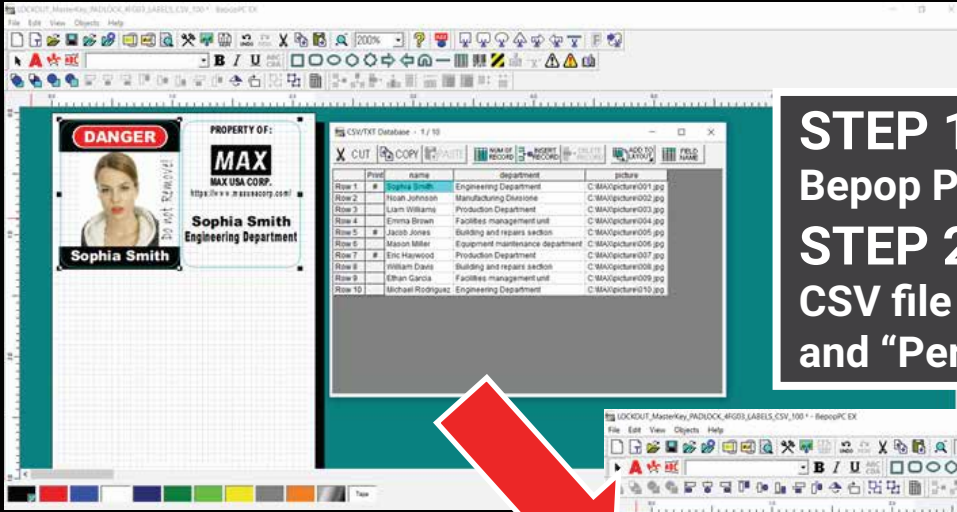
LOCKOUT_MasterKey_PADLOCK_4FG03_LABELS_CSV_100 * - BepopPC EX
File Edit View Objects Help

200%

B I U

DANGER

PROPERTY OF:

MAX

MAX USA CORP.

https://www.maxusacorp.com/

Sophia Smith

Engineering Department

Do not Remove!

Sophia Smith

CSV/TXT Database - 1 / 10

CUT COPY PASTE NUM OF RECORD INSERT RECORD DELETE RECORD ADD TO LAYOUT FIELD NAME

| | Print | name | department | picture |
|---|---|---|---|---|
| Row 1 | # | Sophia Smith | Engineering Department | C:\MAX\picture\001.jpg |
| Row 2 | | Noah Johnson | Manufacturing Divisione | C:\MAX\picture\002.jpg |
| Row 3 | | Liam Williams | Production Department | C:\MAX\picture\003.jpg |
| Row 4 | | Emma Brown | Facilities management unit | C:\MAX\picture\004.jpg |
| Row 5 | # | Jacob Jones | Building and repairs section | C:\MAX\picture\005.jpg |
| Row 6 | | Mason Miller | Equipment maintenance department | C:\MAX\picture\006.jpg |
| Row 7 | # | Eric Haywood | Production Department | C:\MAX\picture\007.jpg |
| Row 8 | | William Davis | Building and repairs section | C:\MAX\picture\008.jpg |
| Row 9 | | Ethan Garcia | Facilities management unit | C:\MAX\picture\009.jpg |
| Row 10 | | Michael Rodriguez | Engineering Department | C:\MAX\picture\010.jpg |

Tape

STEP 1
Bepop P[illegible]
STEP 2
CSV file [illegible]
and "Per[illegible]

LOCKOUT_MasterKey_PADLOCK_4FG03_LABELS_CSV_100 * - BepopPC EX
File Edit View Objects Help
B I U